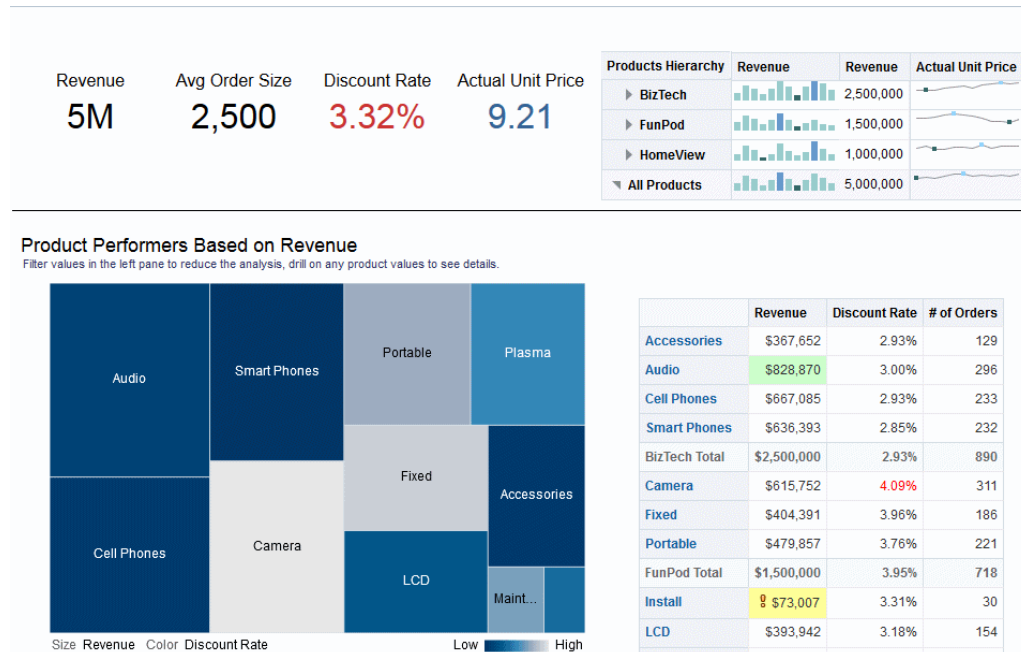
Revenue
5M

Avg Order Size
2,500

Discount Rate
3.32%

Actual Unit Price
9.21

| Products Hierarchy | Revenue | Revenue | Actual Unit Price |
|---|---|---|---|
| BizTech | | 2,500,000 | |
| FunPod | | 1,500,000 | |
| HomeView | | 1,000,000 | |
| All Products | | 5,000,000 | |

Product Performers Based on Revenue
Filter values in the left pane to reduce the analysis, drill on any product values to see details.

Audio
Smart Phones
Portable
Plasma
Fixed
Accessories
Cell Phones
Camera
LCD
Maint...

Size Revenue Color Discount Rate Low High

| | Revenue | Discount Rate | # of Orders |
|---|---|---|---|
| Accessories | $367,652 | 2.93% | 129 |
| Audio | $828,870 | 3.00% | 296 |
| Cell Phones | $667,085 | 2.93% | 233 |
| Smart Phones | $636,393 | 2.85% | 232 |
| BizTech Total | $2,500,000 | 2.93% | 890 |
| Camera | $615,752 | 4.09% | 311 |
| Fixed | $404,391 | 3.96% | 186 |
| Portable | $479,857 | 3.76% | 221 |
| FunPod Total | $1,500,000 | 3.95% | 718 |
| Install | $73,007 | 3.31% | 30 |
| LCD | $393,942 | 3.18% | 154 |